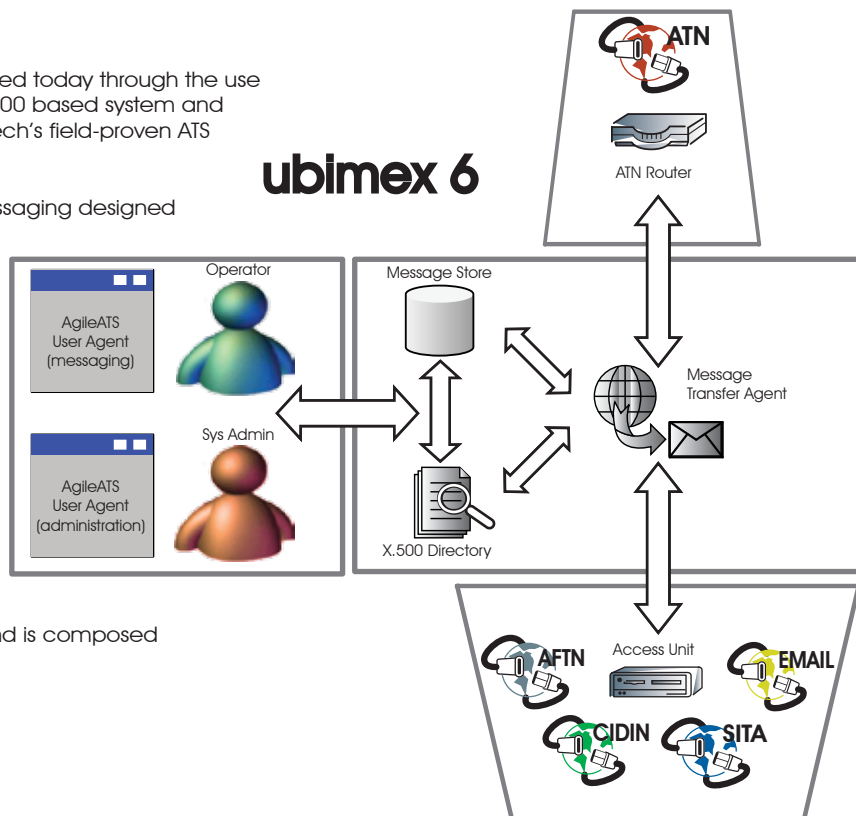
ed today through the use
00 based system and
ech's field-proven ATS

ssaging designed

ubimex 6

ATN

ATN Router

Operator

AgileATS User Agent (messaging)

Sys Admin

AgileATS User Agent (administration)

Message Store

X.500 Directory

Message Transfer Agent

d is composed

Access Unit

AFTN

EMAIL

CIDIN

SITA